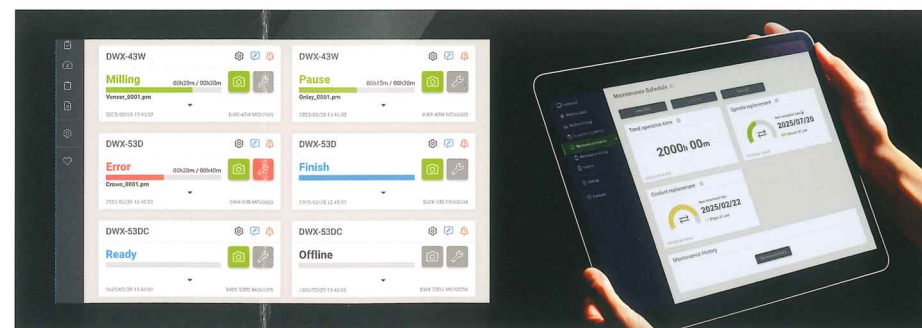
DWX-43W

Milling

00h20m / 00h30m

Veneer_0001.prn

2025/03/25 15:45:32

DWX-43W MCX0001

DWX-43W

Pause

00h15m / 00h20m

Onlay_0001.prn

2025/03/25 15:45:32

DWX-43W MCX0002

DWX-53D

Error

00h20m / 00h40m

Crown_0001.prn

2025/03/25 15:45:32

DWX-53D MCX0003

DWX-53D

Finish

2025/03/25 15:45:32

DWX-53D MCX0004

DWX-53DC

Ready

2025/03/25 15:45:32

DWX-53DC MCX0005

DWX-53DC

Offline

2025/03/25 15:45:32

DWX-53DC MCX0006

Maintenance Schedule

Total operation time

2000h 00m

Spindle replacement

2025/07/20

Coolant replacement

2025/02/22

Maintenance History